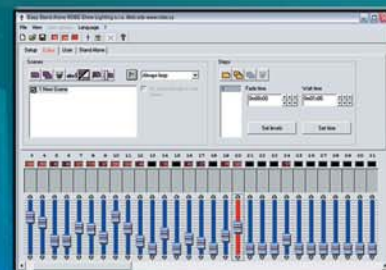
Easy Stand Alone NOBS Show Lighting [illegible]

File View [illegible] Language ?

Setup Editor Live Stand Alone

Scenes

1 New Scene

Steps

Fade time

Wait time

0m00s00

0m01s00

Set levels

Set time

1 2 3 4 5 6 7 8 9 10 11 12 13 14 15 16 17 18 19 20 21 22 23 24 25 26 27 28 29 30 31